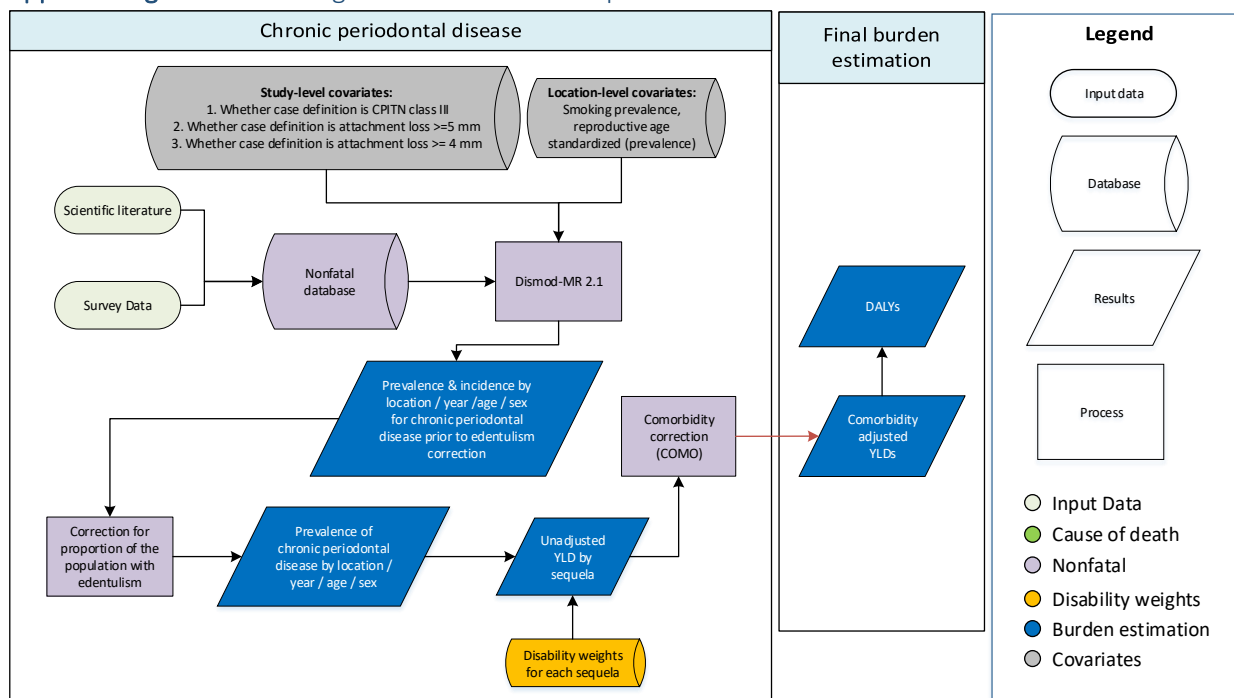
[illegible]

Chronic periodontal disease

Study-level covariates:
1. Whether case definition is CPITN class III
2. Whether case definition is attachment loss >=5 mm
3. Whether case definition is attachment loss >= 4 mm

Location-level covariates:
Smoking prevalence, reproductive age standardized (prevalence)

Scientific literature

Survey Data

Nonfatal database

Dismod-MR 2.1

Prevalence & incidence by location / year /age / sex for chronic periodontal disease prior to edentulism correction

Correction for proportion of the population with edentulism

Prevalence of chronic periodontal disease by location / year / age / sex

Unadjusted YLD by sequela

Disability weights for each sequela

Comorbidity correction (COMO)

Final burden estimation

DALYs

Comorbidity adjusted YLDs

Legend

Input data

Database

Results

Process

Input Data
Cause of death
Nonfatal
Disability weights
Burden estimation
Covariates